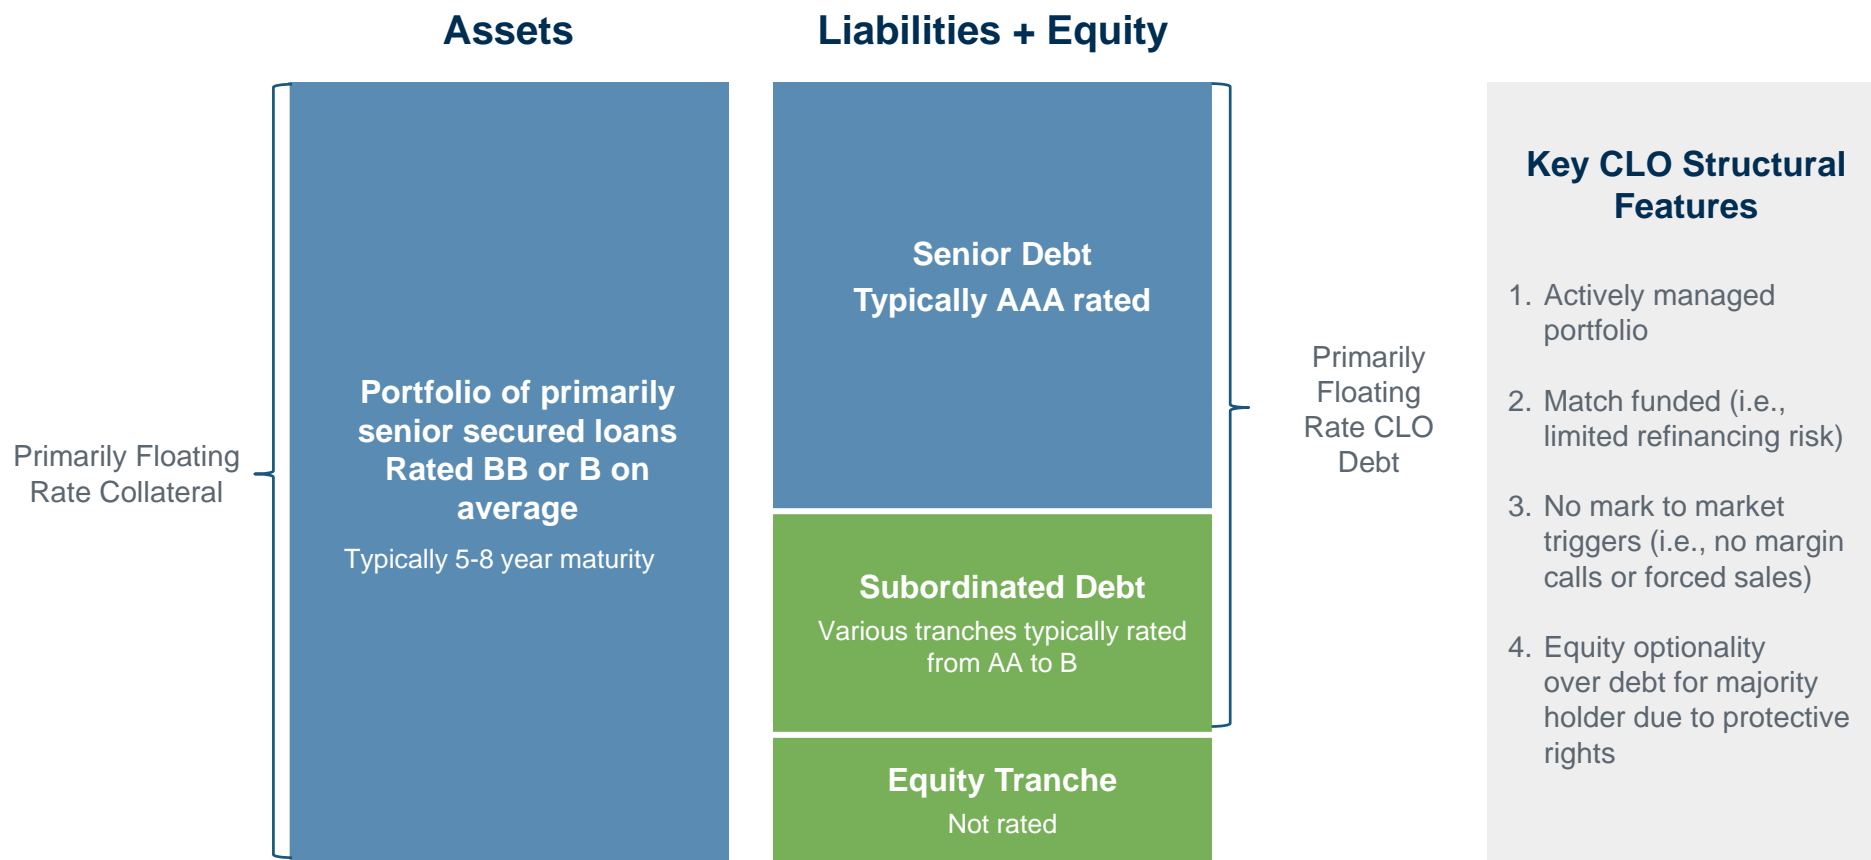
Assets

Liabilities + Equity

Primarily Floating Rate Collateral

Portfolio of primarily senior secured loans Rated BB or B on average

Typically 5-8 year maturity

Senior Debt

Typically AAA rated

Subordinated Debt

Various tranches typically rated from AA to B

Equity Tranche

Not rated

Primarily Floating Rate CLO Debt

Key CLO Structural Features

1. Actively managed portfolio

2. Match funded (i.e., limited refinancing risk)

3. No mark to market triggers (i.e., no margin calls or forced sales)

4. Equity optionality over debt for majority holder due to protective rights